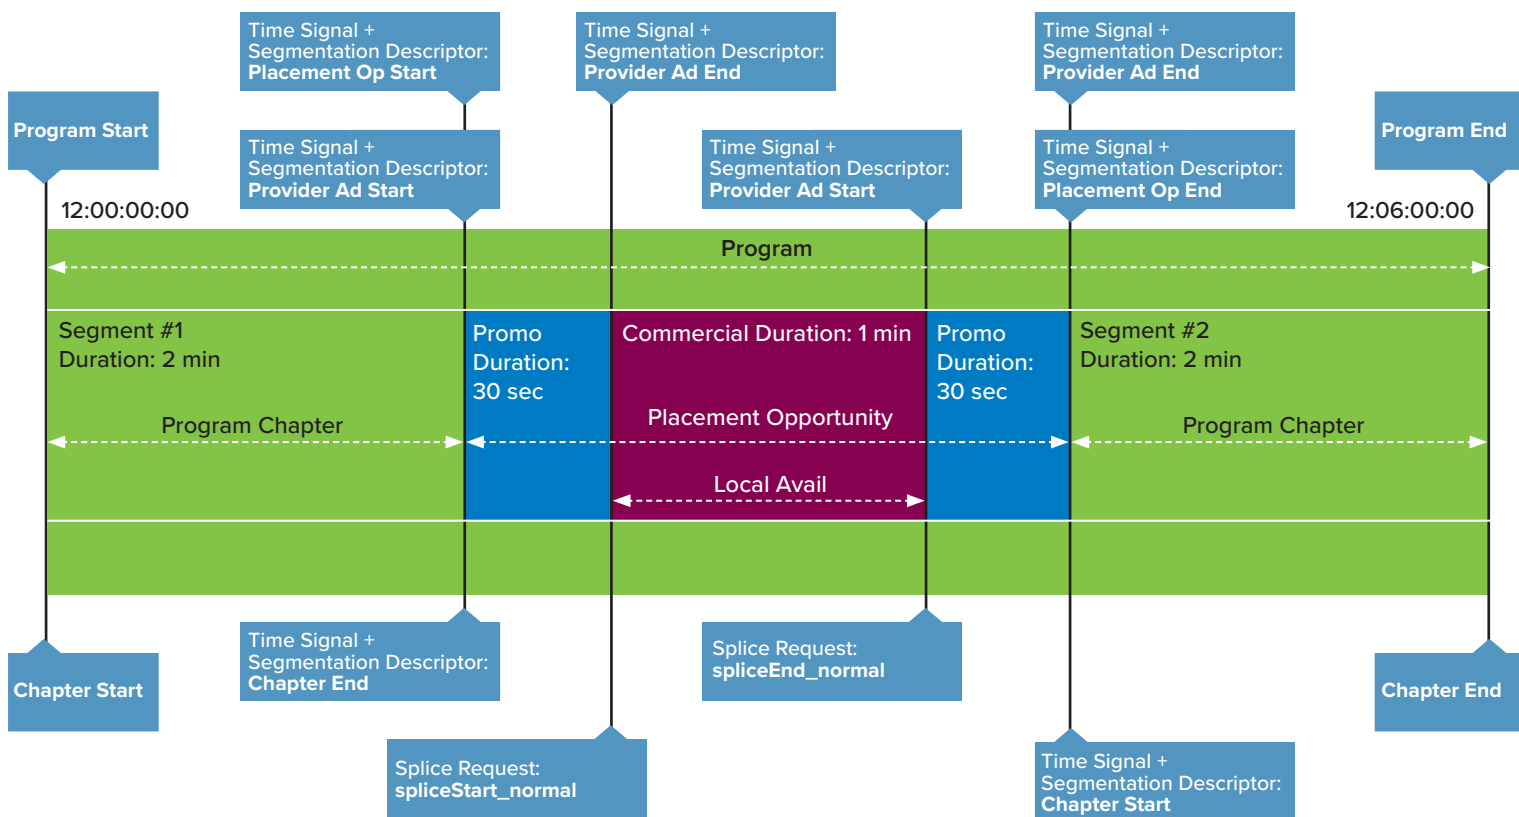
Time Signal + Segmentation Descriptor: Placement Op Start

Time Signal + Segmentation Descriptor: Provider Ad End

Time Signal + Segmentation Descriptor: Provider Ad End

Program Start

Time Signal + Segmentation Descriptor: Provider Ad Start

Time Signal + Segmentation Descriptor: Provider Ad Start

Time Signal + Segmentation Descriptor: Placement Op End

Program End

12:00:00:00

12:06:00:00

Program

Segment #1
Duration: 2 min

Promo
Duration:
30 sec

Commercial Duration: 1 min

Promo
Duration:
30 sec

Segment #2
Duration: 2 min

Program Chapter

Placement Opportunity

Program Chapter

Local Avail

Chapter Start

Time Signal + Segmentation Descriptor: Chapter End

Splice Request: spliceEnd_normal

Chapter End

Splice Request: spliceStart_normal

Time Signal + Segmentation Descriptor: Chapter Start